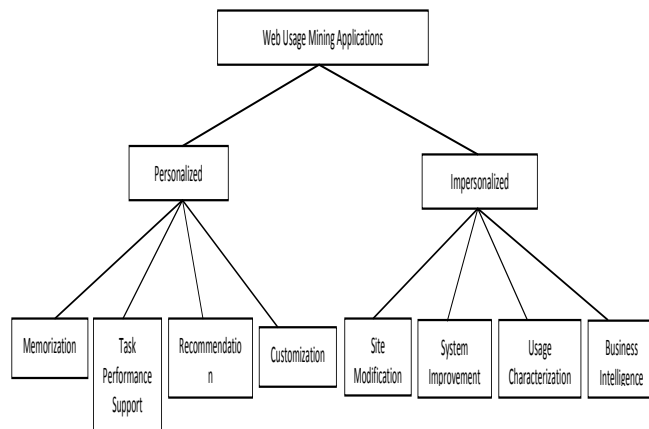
Web Usage Mining Applications

Personalized

Impersonalized

Memorization

Task Performance Support

Recommendatio n

Customization

Site Modification

System Improvement

Usage Characterization

Business Intelligence